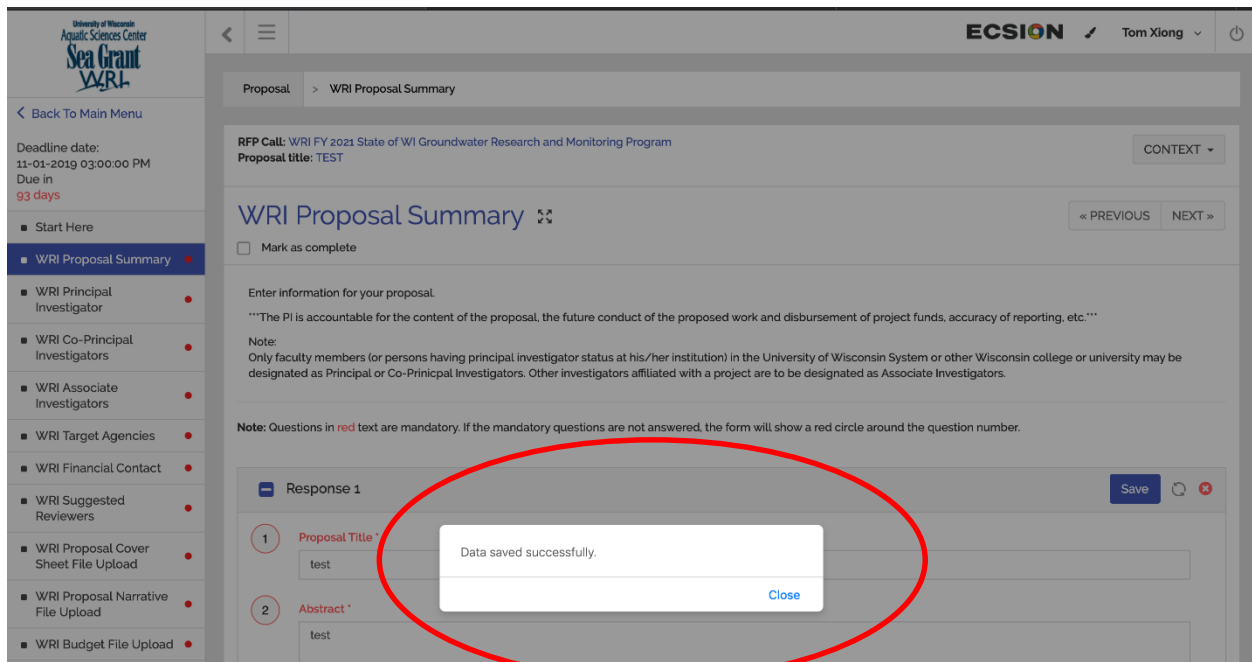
University of Wisconsin Aquatic Sciences Center
Sea Grant
WRI

ECSION
Tom Xiong

< Back To Main Menu

Deadline date:
11-01-2019 03:00:00 PM
Due in
93 days

Start Here
WRI Proposal Summary
WRI Principal Investigator
WRI Co-Principal Investigators
WRI Associate Investigators
WRI Target Agencies
WRI Financial Contact
WRI Suggested Reviewers
WRI Proposal Cover Sheet File Upload
WRI Proposal Narrative File Upload
WRI Budget File Upload

Proposal > WRI Proposal Summary

RFP Call: WRI FY 2021 State of WI Groundwater Research and Monitoring Program
Proposal title: TEST

CONTEXT

WRI Proposal Summary

« PREVIOUS NEXT »

Mark as complete

Enter information for your proposal.

***The PI is accountable for the content of the proposal, the future conduct of the proposed work and disbursement of project funds, accuracy of reporting, etc.***

Note:
Only faculty members (or persons having principal investigator status at his/her institution) in the University of Wisconsin System or other Wisconsin college or university may be designated as Principal or Co-Prinicpal Investigators. Other investigators affiliated with a project are to be designated as Associate Investigators.

Note: Questions in red text are mandatory. If the mandatory questions are not answered, the form will show a red circle around the question number.

Response 1

Save

1 Proposal Title *
test

2 Abstract *
test

Data saved successfully.

Close